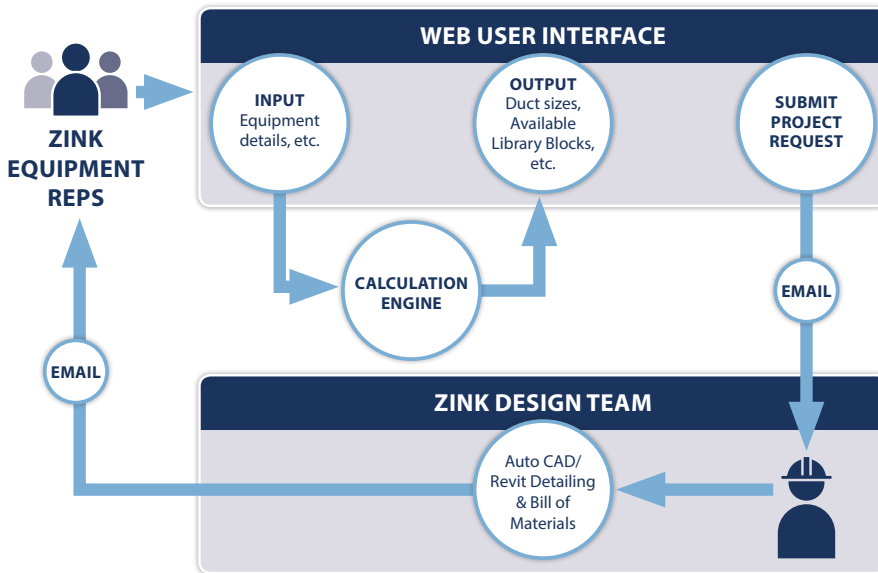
ZINK EQUIPMENT REPS

WEB USER INTERFACE

INPUT
Equipment details, etc.

OUTPUT
Duct sizes, Available Library Blocks, etc.

SUBMIT PROJECT REQUEST

CALCULATION ENGINE

EMAIL

EMAIL

ZINK DESIGN TEAM

Auto CAD/ Revit Detailing & Bill of Materials